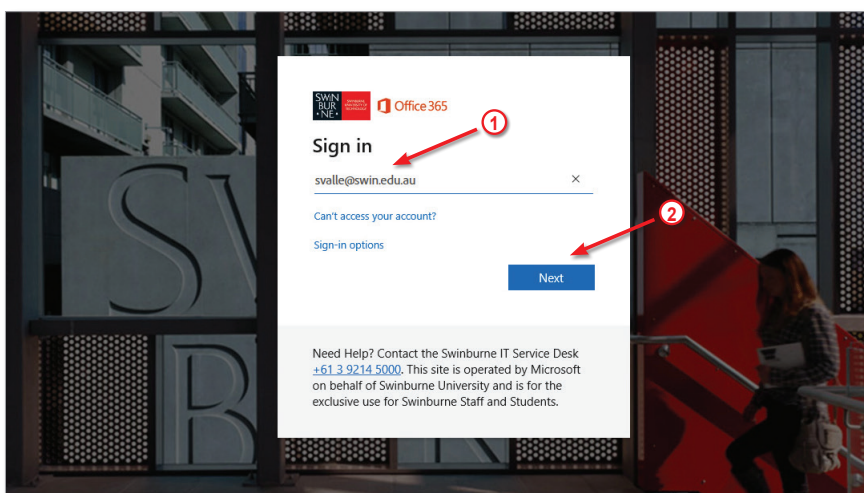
SWIN BUR NE
SWINBURNE UNIVERSITY OF TECHNOLOGY
Office 365

1

Sign in

svalle@swin.edu.au ×

2

Can't access your account?

Sign-in options

Next

Need Help? Contact the Swinburne IT Service Desk +61 3 9214 5000. This site is operated by Microsoft on behalf of Swinburne University and is for the exclusive use for Swinburne Staff and Students.